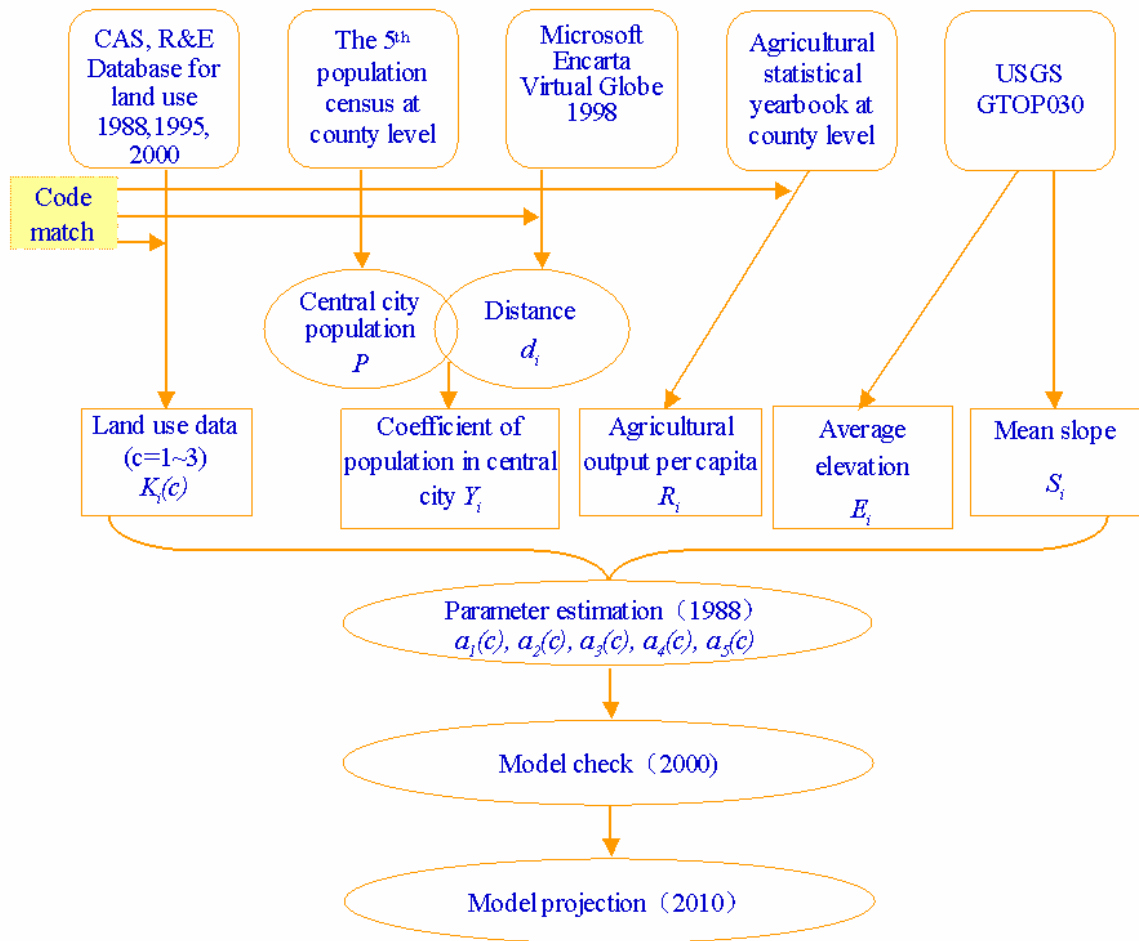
CAS, R&E Database for land use 1988,1995, 2000

The 5$^{th}$ population census at county level

Microsoft Encarta Virtual Globe 1998

Agricultural statistical yearbook at county level

USGS GTOP030

Code match

Central city population $P$

Distance $d_i$

Land use data (c=1~3) $K_i(c)$

Coefficient of population in central city $Y_i$

Agricultural output per capita $R_i$

Average elevation $E_i$

Mean slope $S_i$

Parameter estimation（1988）
$a_1(c)$, $a_2(c)$, $a_3(c)$, $a_4(c)$, $a_5(c)$

Model check（2000）

Model projection（2010）